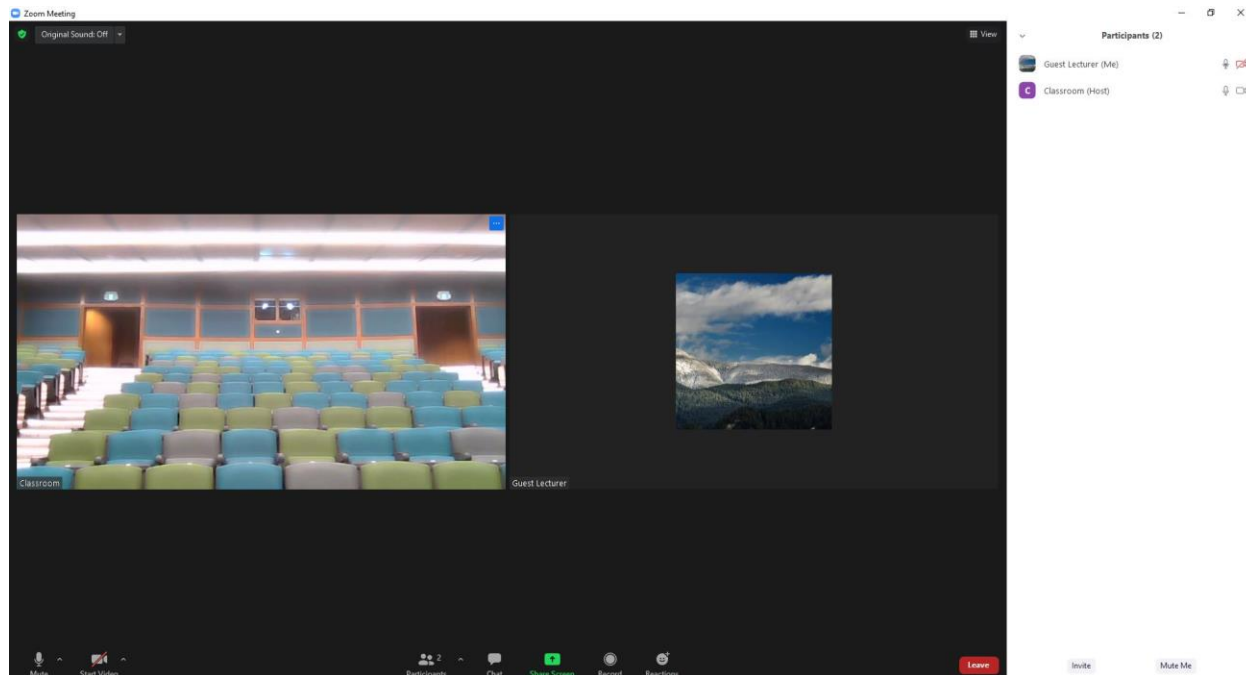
Zoom Meeting

Original Sound: Off

View

Participants (2)

Guest Lecturer (Me)

C Classroom (Host)

Classroom

Guest Lecturer

Mute

Start Video

2

Participants

Chat

Share Screen

Record

Reactions

Leave

Invite

Mute Me